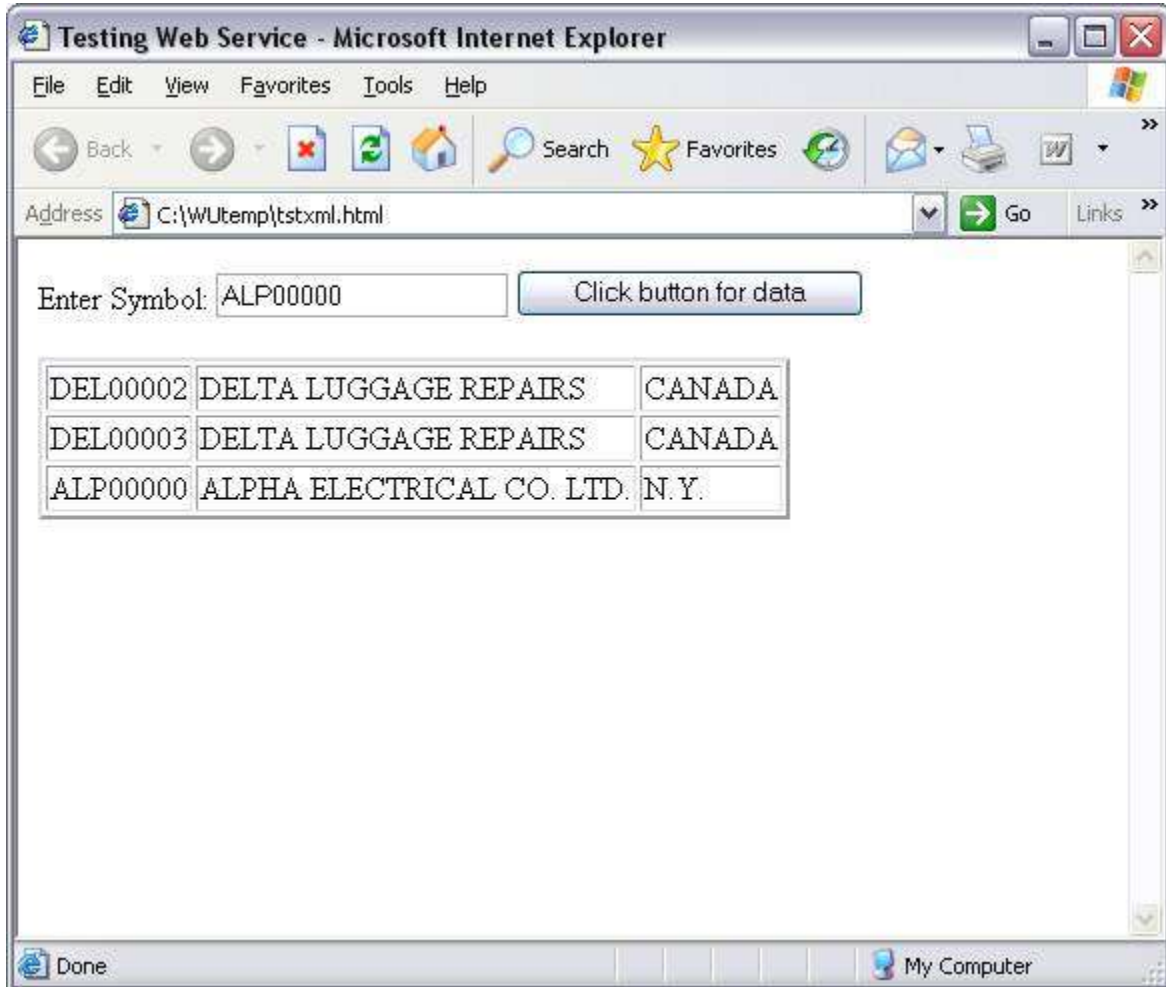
Testing Web Service - Microsoft Internet Explorer

File Edit View Favorites Tools Help

Back Search Favorites

Address C:\WUtemp\tstxml.html Go Links

Enter Symbol: ALP00000 Click button for data

| DEL00002 | DELTA LUGGAGE REPAIRS | CANADA |
|---|---|---|
| DEL00003 | DELTA LUGGAGE REPAIRS | CANADA |
| ALP00000 | ALPHA ELECTRICAL CO. LTD. | N.Y. |

Done My Computer